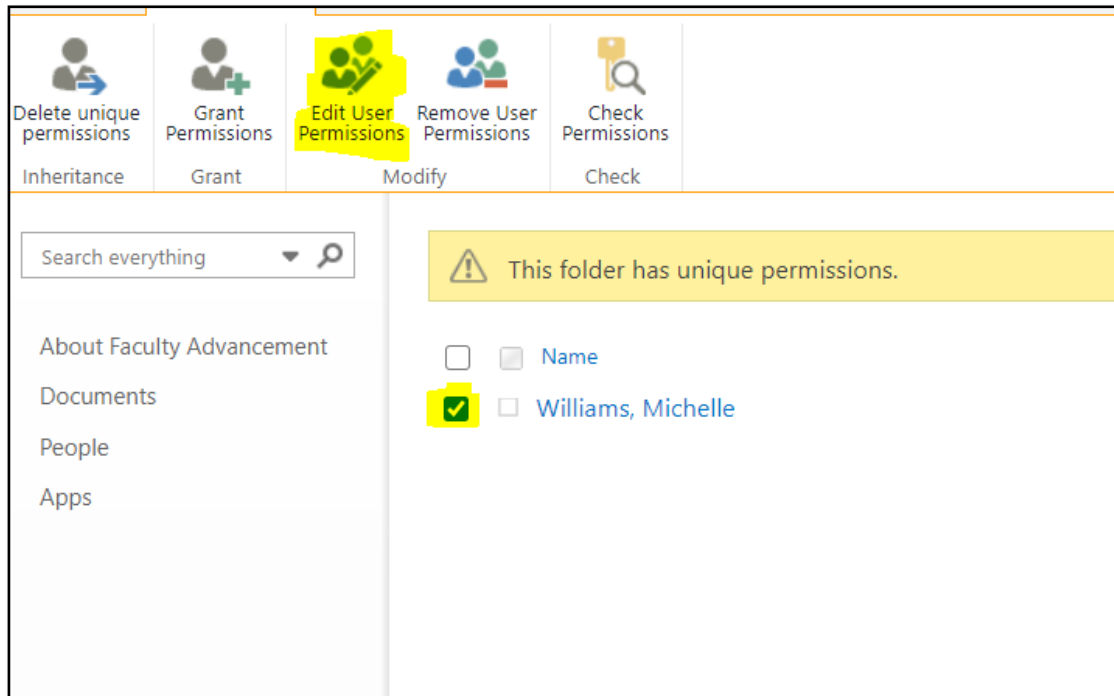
Delete unique permissions

Inheritance

Grant Permissions

Grant

Edit User Permissions

Remove User Permissions

Modify

Check Permissions

Check

Search everything

About Faculty Advancement

Documents

People

Apps

This folder has unique permissions.

Name

Williams, Michelle